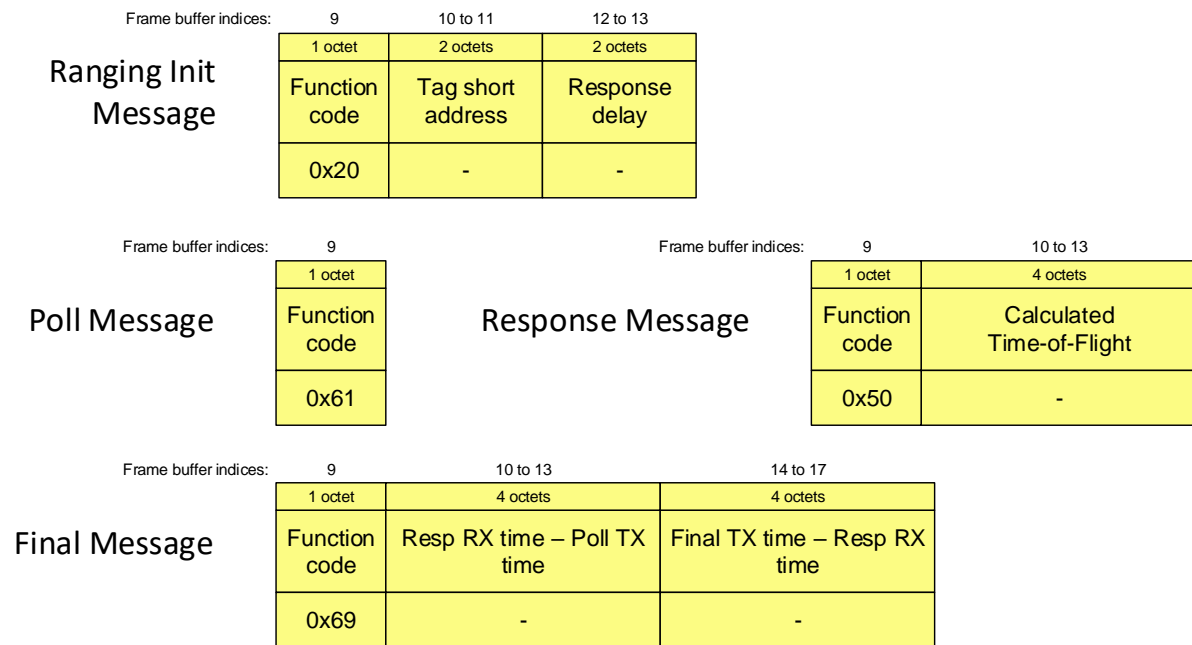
Ranging Init Message

| Frame buffer indices: | 9 | 10 to 11 | 12 to 13 |
|---|---|---|---|
| | 1 octet | 2 octets | 2 octets |
| | Function code | Tag short address | Response delay |
| | 0x20 | - | - |

Poll Message

| Frame buffer indices: | 9 |
|---|---|
| | 1 octet |
| | Function code |
| | 0x61 |

Response Message

| Frame buffer indices: | 9 | 10 to 13 |
|---|---|---|
| | 1 octet | 4 octets |
| | Function code | Calculated Time-of-Flight |
| | 0x50 | - |

Final Message

| Frame buffer indices: | 9 | 10 to 13 | 14 to 17 |
|---|---|---|---|
| | 1 octet | 4 octets | 4 octets |
| | Function code | Resp RX time – Poll TX time | Final TX time – Resp RX time |
| | 0x69 | - | - |